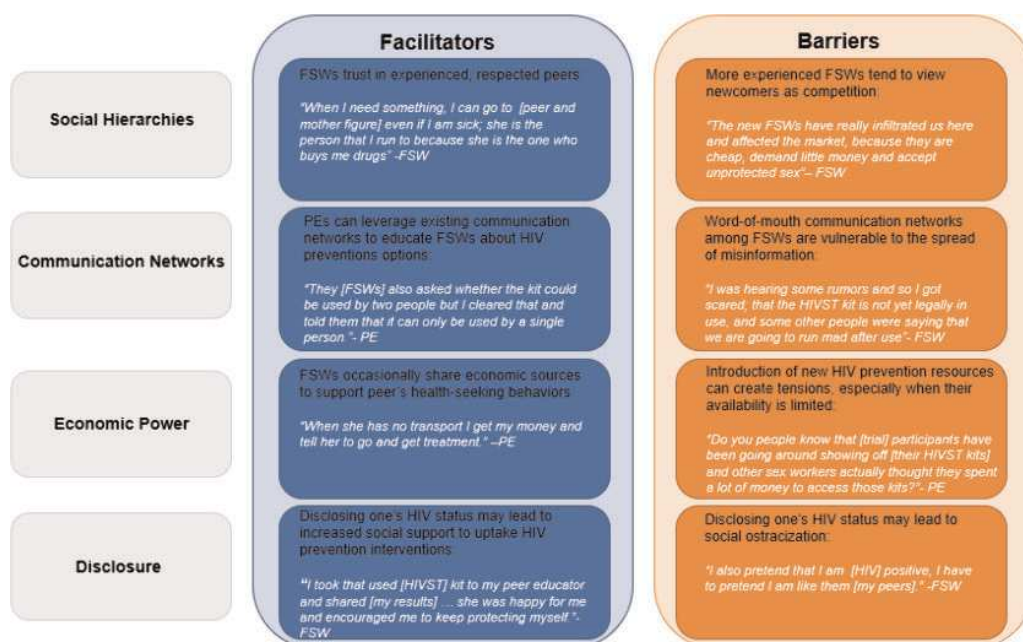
Facilitators

Barriers

Social Hierarchies

FSWs trust in experienced, respected peers

"When I need something, I can go to [peer and mother figure] even if I am sick; she is the person that I run to because she is the one who buys me drugs" -FSW

More experienced FSWs tend to view newcomers as competition:

"The new FSWs have really infiltrated us here and affected the market, because they are cheap, demand little money and accept unprotected sex"– FSW

Communication Networks

PEs can leverage existing communication networks to educate FSWs about HIV preventions options:

"They [FSWs] also asked whether the kit could be used by two people but I cleared that and told them that it can only be used by a single person."- PE

Word-of-mouth communication networks among FSWs are vulnerable to the spread of misinformation:

"I was hearing some rumors and so I got scared, that the HIVST kit is not yet legally in use, and some other people were saying that we are going to run mad after use"- FSW

Economic Power

FSWs occasionally share economic sources to support peer's health-seeking behaviors

"When she has no transport I get my money and tell her to go and get treatment." –PE

Introduction of new HIV prevention resources can create tensions, especially when their availability is limited:

"Do you people know that [trial] participants have been going around showing off [their HIVST kits] and other sex workers actually thought they spent a lot of money to access those kits?"- PE

Disclosure

Disclosing one's HIV status may lead to increased social support to uptake HIV prevention interventions:

"I took that used [HIVST] kit to my peer educator and shared [my results] … she was happy for me and encouraged me to keep protecting myself."- FSW

Disclosing one's HIV status may lead to social ostracization:

"I also pretend that I am [HIV] positive, I have to pretend I am like them [my peers]." -FSW